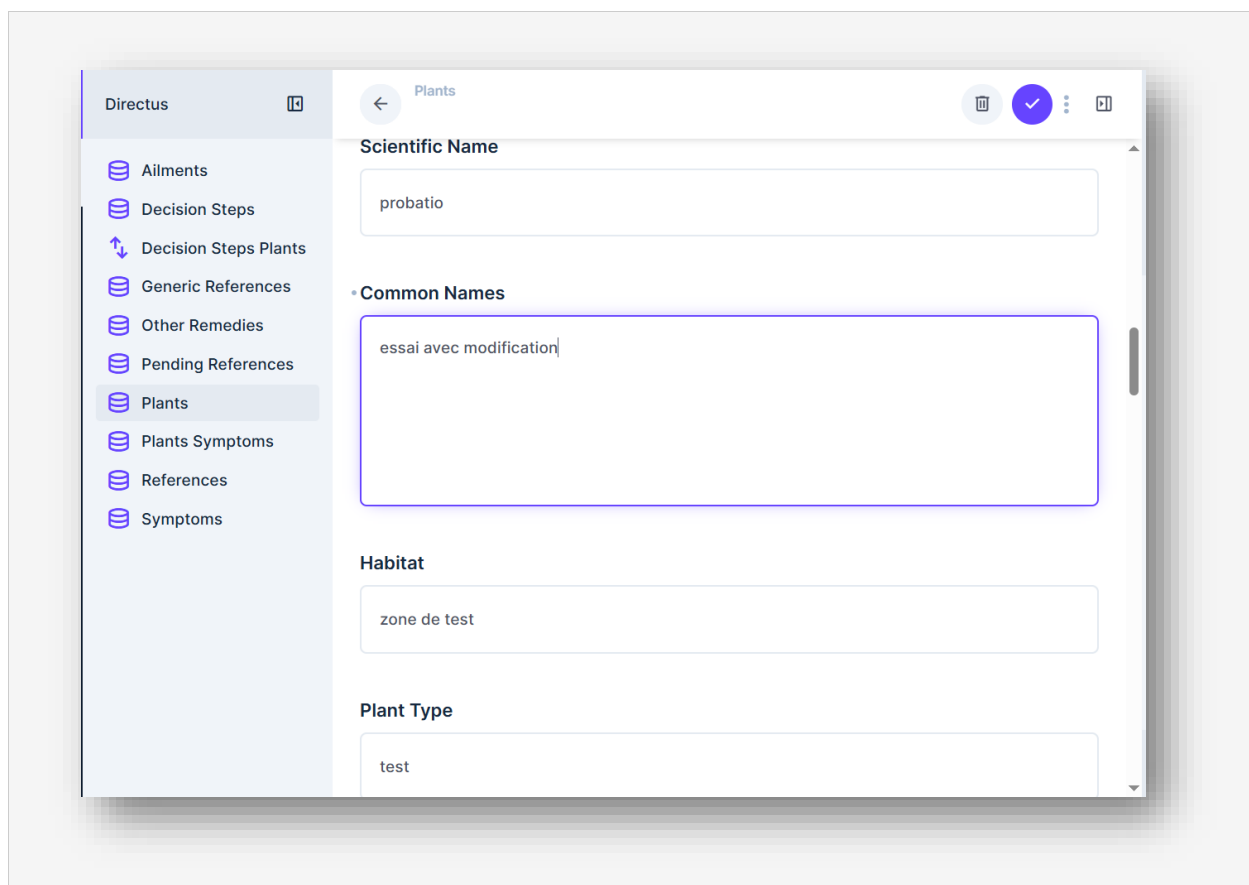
Directus

Ailments
Decision Steps
Decision Steps Plants
Generic References
Other Remedies
Pending References
Plants
Plants Symptoms
References
Symptoms

Plants

Scientific Name
probatio

Common Names
essai avec modification

Habitat
zone de test

Plant Type
test